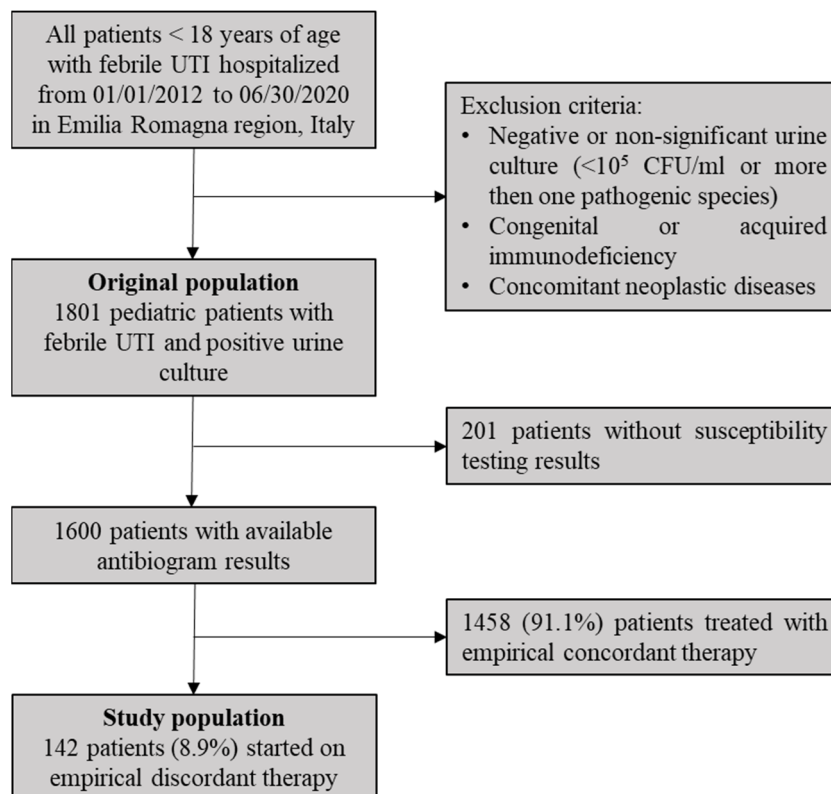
All patients < 18 years of age with febrile UTI hospitalized from 01/01/2012 to 06/30/2020 in Emilia Romagna region, Italy

Exclusion criteria:
• Negative or non-significant urine culture (<$10^5$ CFU/ml or more then one pathogenic species)
• Congenital or acquired immunodeficiency
• Concomitant neoplastic diseases

**Original population**
1801 pediatric patients with febrile UTI and positive urine culture

201 patients without susceptibility testing results

1600 patients with available antibiogram results

1458 (91.1%) patients treated with empirical concordant therapy

**Study population**
142 patients (8.9%) started on empirical discordant therapy